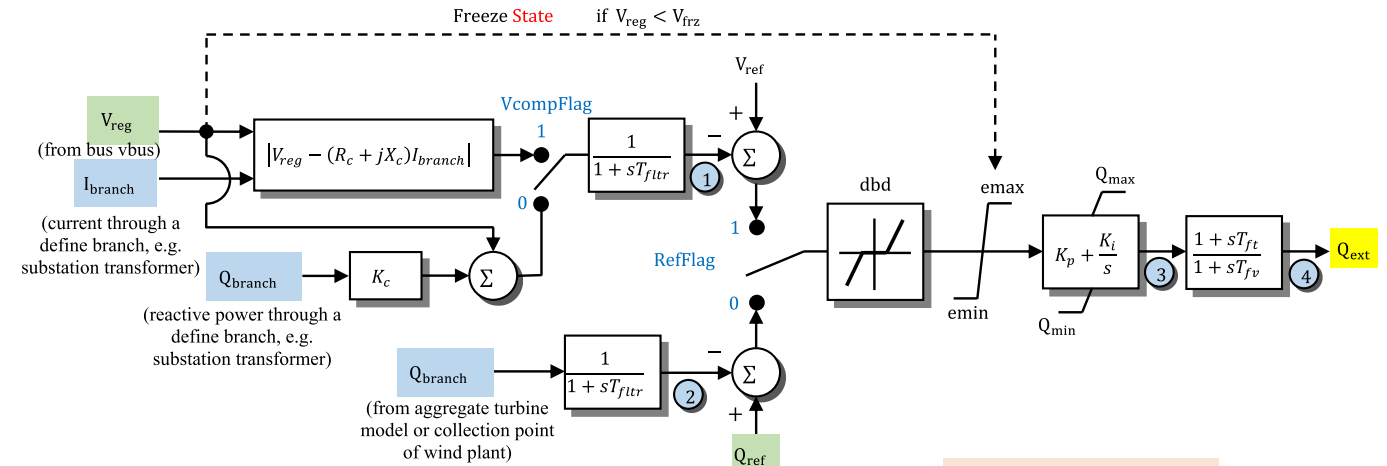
Freeze State if $V_{reg} < V_{frz}$

$V_{reg}$
(from bus vbus)

$I_{branch}$
(current through a define branch, e.g. substation transformer)

$|V_{reg} - (R_c + jX_c)I_{branch}|$

VcompFlag
1
0

$\frac{1}{1+sT_{fltr}}$
1

$V_{ref}$
+
−
$\Sigma$

$Q_{branch}$
$K_c$
$\Sigma$

(reactive power through a define branch, e.g. substation transformer)

1
RefFlag
0

dbd

emax
emin

$Q_{max}$
$K_p + \frac{K_i}{s}$
3
$Q_{min}$

$\frac{1+sT_{ft}}{1+sT_{fv}}$
4
$Q_{ext}$

$Q_{branch}$
(from aggregate turbine model or collection point of wind plant)

$\frac{1}{1+sT_{fltr}}$
2

−
$\Sigma$
+
$Q_{ref}$